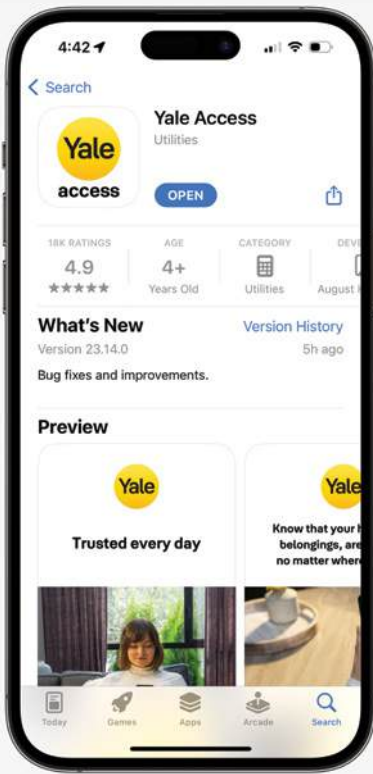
4:42

Search

Yale access

Yale Access
Utilities

OPEN

18K RATINGS
4.9
★★★★★

AGE
4+
Years Old

CATEGORY
Utilities

DEV
August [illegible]

What's New
Version History
Version 23.14.0
5h ago

Bug fixes and improvements.

Preview

Yale
Trusted every day

Yale
Know that your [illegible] belongings, are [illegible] no matter where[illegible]

Today
Games
Apps
Arcade
Search